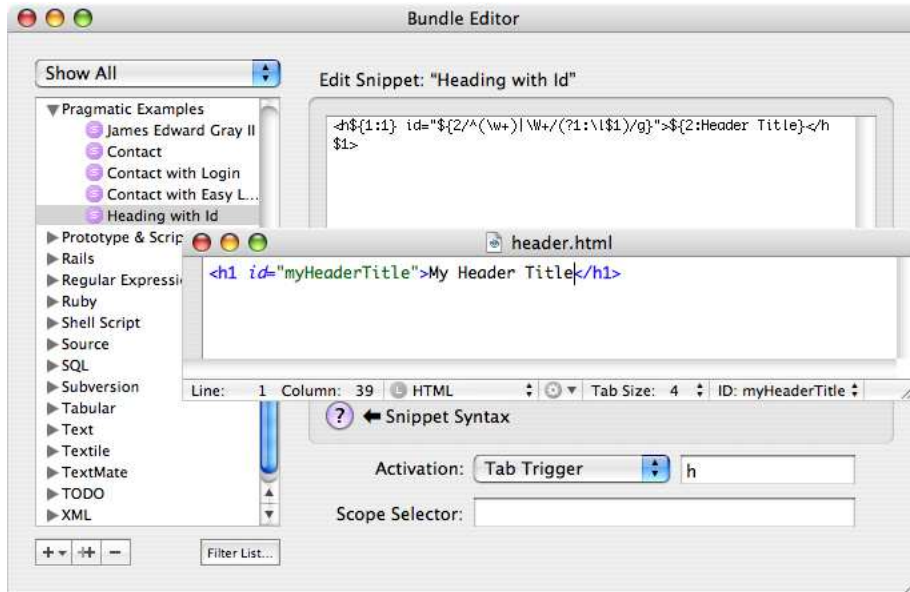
Bundle Editor

Show All

▼Pragmatic Examples
James Edward Gray II
Contact
Contact with Login
Contact with Easy L...
Heading with Id
▶Prototype & Scrip
▶Rails
▶Regular Expressi
▶Ruby
▶Shell Script
▶Source
▶SQL
▶Subversion
▶Tabular
▶Text
▶Textile
▶TextMate
▶TODO
▶XML

+ ▾ ⁺+ −
Filter List...

Edit Snippet: "Heading with Id"

<h${1:1} id="${2/^(\w+)|\W+/(?1:\l$1)/g}">${2:Header Title}</h$1>

header.html

<h1 id="myHeaderTitle">My Header Title</h1>

Line: 1 Column: 39 HTML Tab Size: 4 ID: myHeaderTitle

? ← Snippet Syntax

Activation: Tab Trigger h

Scope Selector: